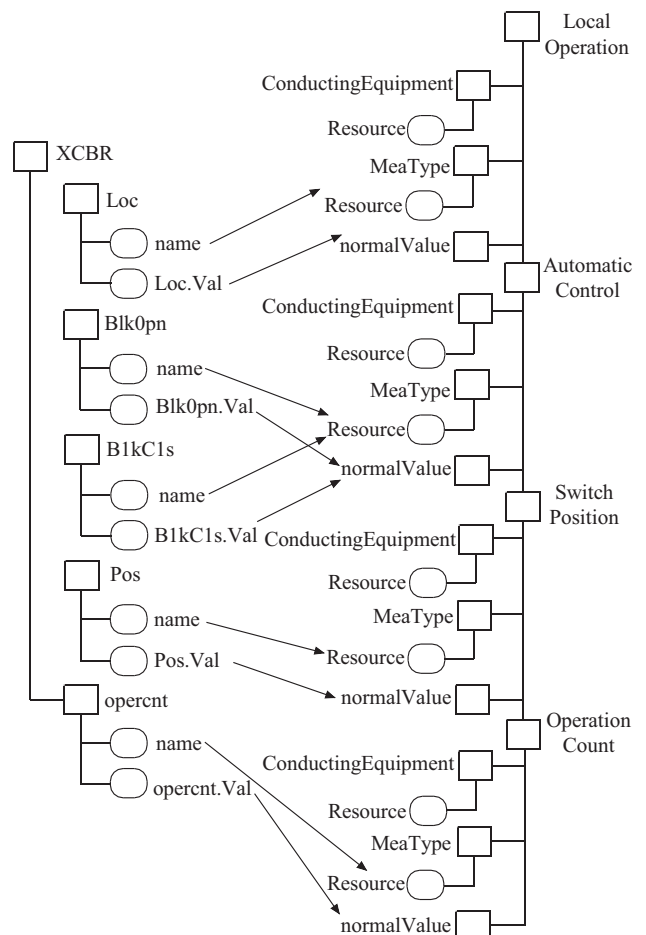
Local Operation

ConductingEquipment

Resource

XCBR

MeaType

Loc

Resource

name

normalValue

Loc.Val

Automatic Control

ConductingEquipment

Blk0pn

Resource

name

MeaType

Blk0pn.Val

Resource

B1kC1s

normalValue

name

Switch Position

B1kC1s.Val

ConductingEquipment

Resource

Pos

MeaType

name

Resource

Pos.Val

normalValue

opercnt

Operation Count

name

ConductingEquipment

opercnt.Val

Resource

MeaType

Resource

normalValue